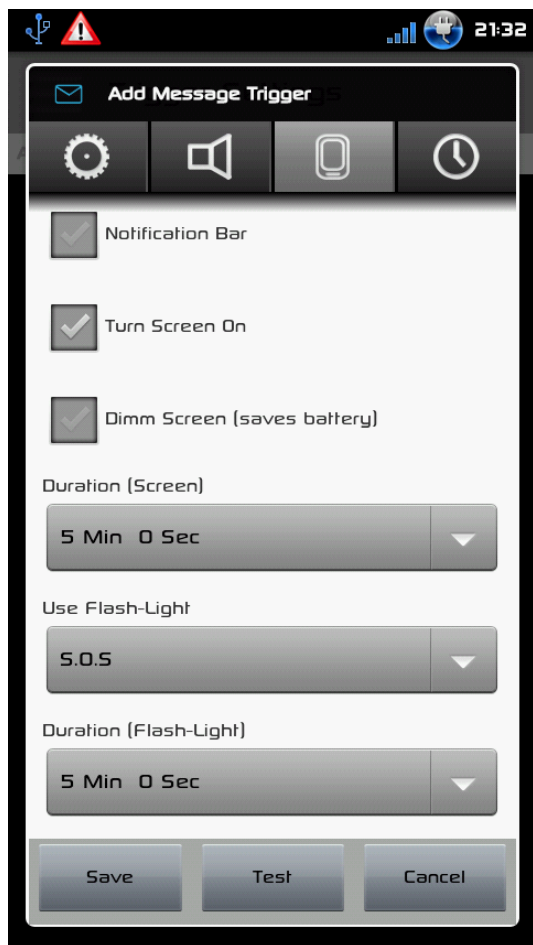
21:32

Add Message Trigger

Notification Bar

Turn Screen On

Dimm Screen (saves battery)

Duration (Screen)

5 Min 0 Sec

Use Flash-Light

S.O.S

Duration (Flash-Light)

5 Min 0 Sec

Save

Test

Cancel